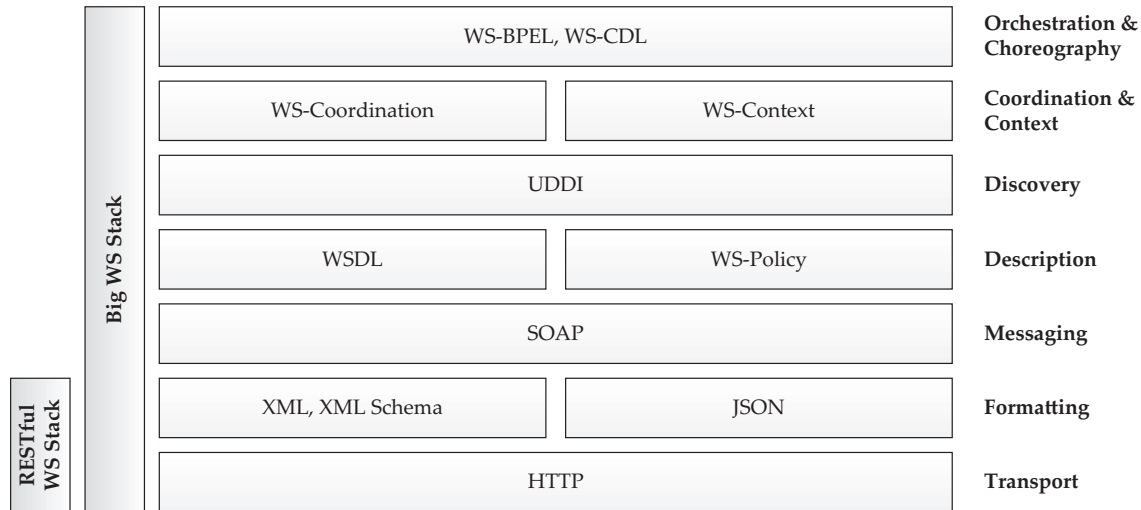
RESTful WS Stack

Big WS Stack

WS-BPEL, WS-CDL

Orchestration & Choreography

WS-Coordination

WS-Context

Coordination & Context

UDDI

Discovery

WSDL

WS-Policy

Description

SOAP

Messaging

XML, XML Schema

JSON

Formatting

HTTP

Transport